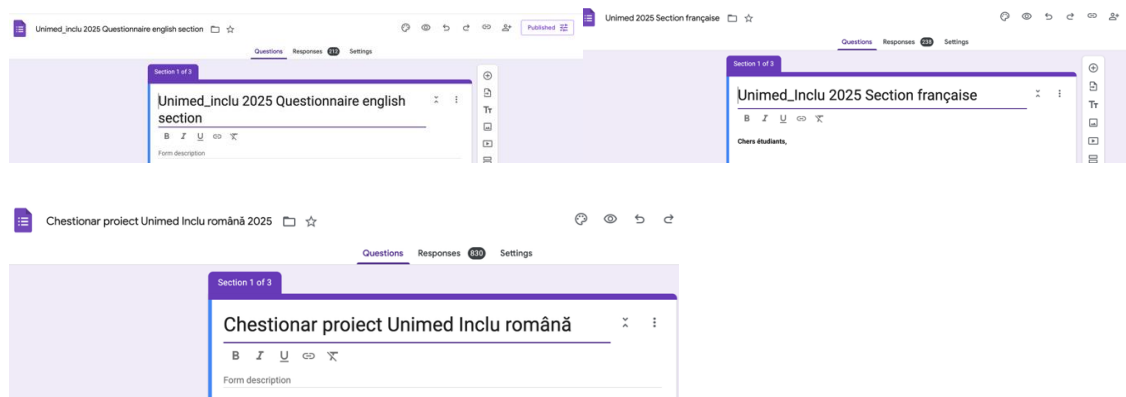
Unimed_inclu 2025 Questionnaire english section

Published

Questions Responses 212 Settings

Section 1 of 3

Unimed_inclu 2025 Questionnaire english section

B I U

Form description

Unimed 2025 Section française

Questions Responses 231 Settings

Section 1 of 3

Unimed_Inclu 2025 Section française

B I U

Chers étudiants,

Chestionar proiect Unimed Inclu română 2025

Questions Responses 830 Settings

Section 1 of 3

Chestionar proiect Unimed Inclu română

B I U

Form description